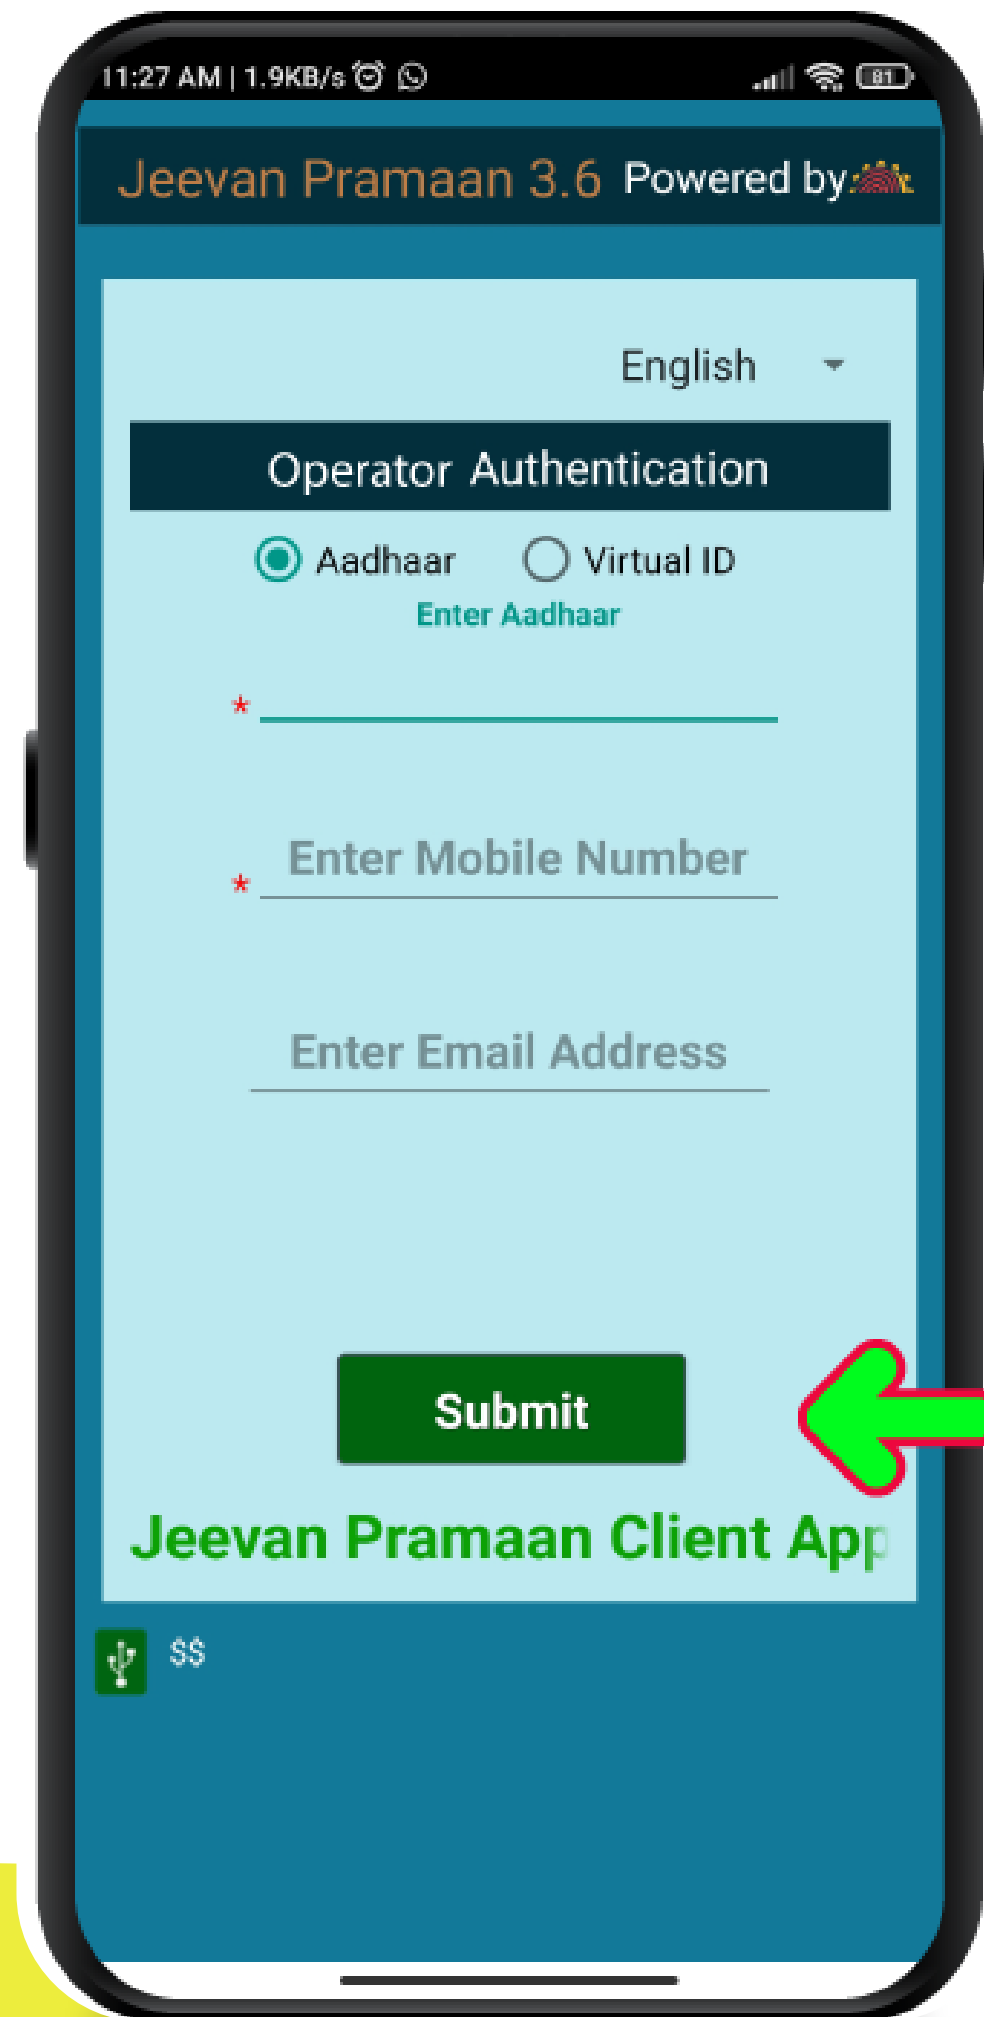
11:27 AM | 1.9KB/s

81

Jeevan Pramaan 3.6 Powered by:

English

Operator Authentication

Aadhaar Virtual ID

Enter Aadhaar

*

* Enter Mobile Number

Enter Email Address

Submit

Jeevan Pramaan Client App

$$